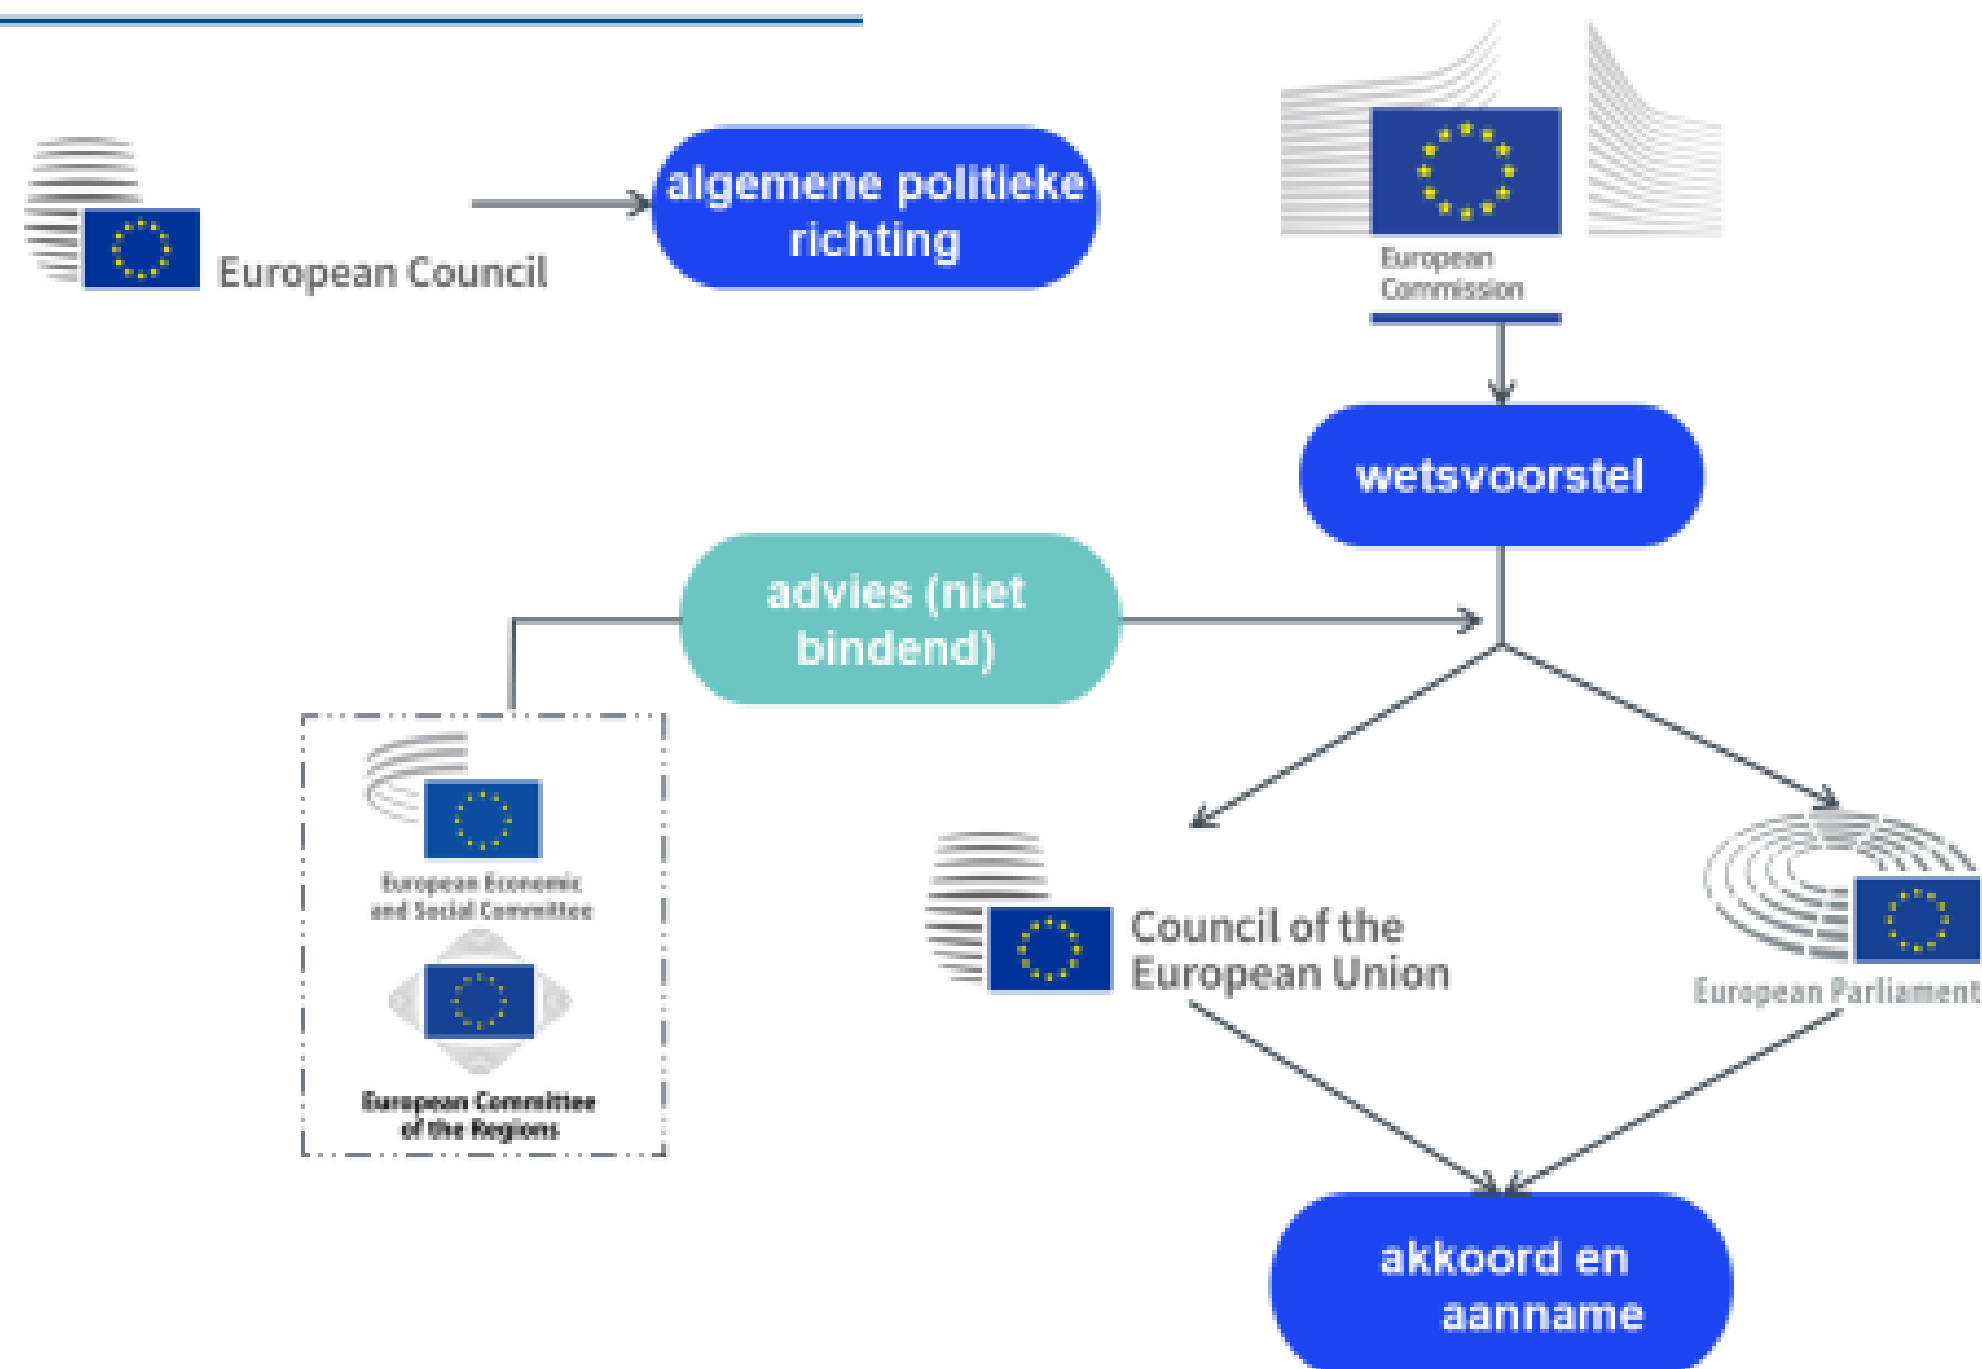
European Council

algemene politieke richting

European Commission

wetsvoorstel

advies (niet bindend)

European Economic and Social Committee

European Committee of the Regions

Council of the European Union

European Parliament

akkoord en aanname